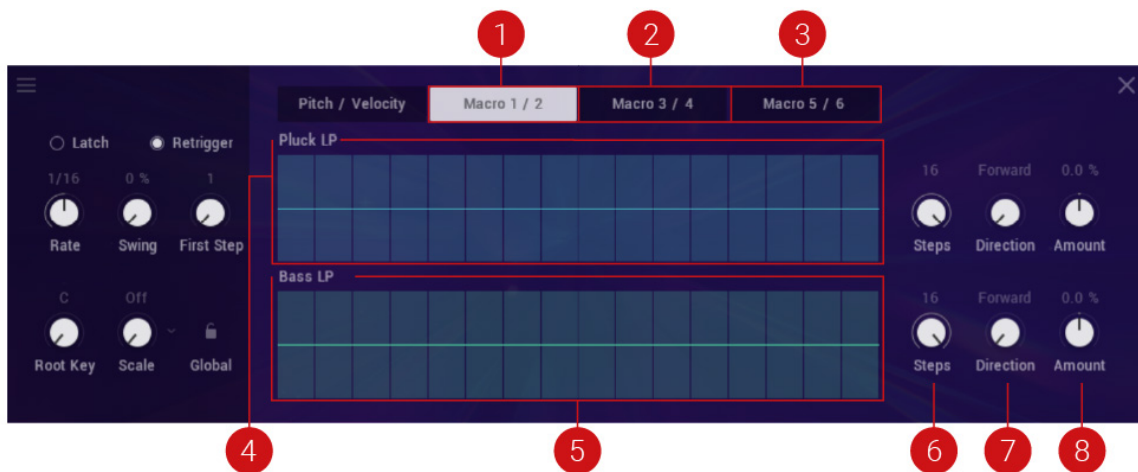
1
2
3

Pitch / Velocity
Macro 1 / 2
Macro 3 / 4
Macro 5 / 6

Latch
Retrigger

1/16
Rate
0 %
Swing
1
First Step

C
Root Key
Off
Scale
Global

Pluck LP

Bass LP

16
Steps
Forward
Direction
0.0 %
Amount

16
Steps
Forward
Direction
0.0 %
Amount

4
5
6
7
8